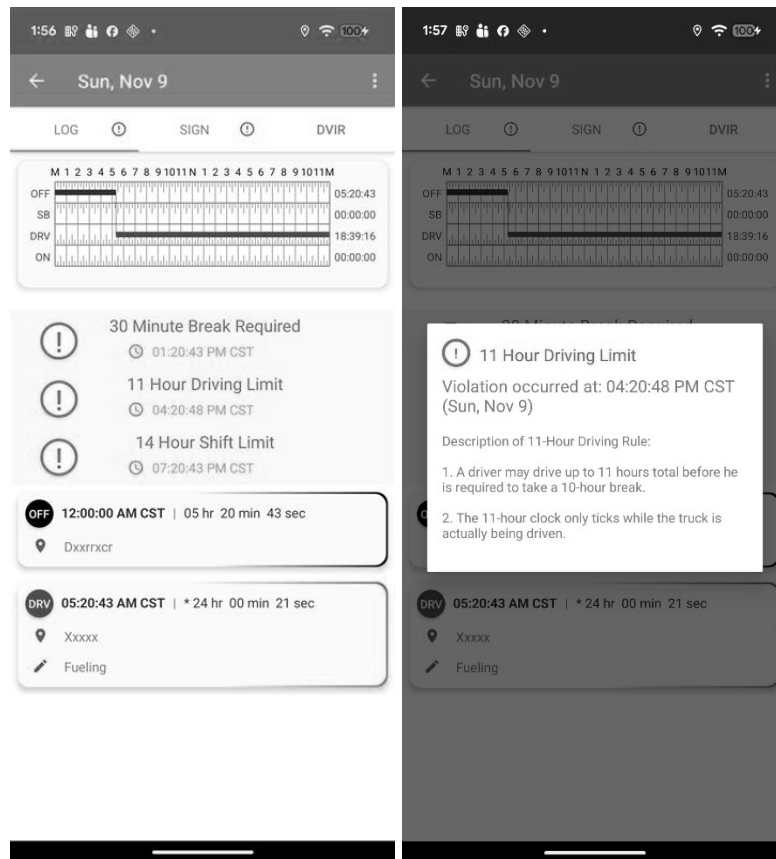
1:56

100

Sun, Nov 9

LOG SIGN DVIR

M 1 2 3 4 5 6 7 8 9 10 11 N 1 2 3 4 5 6 7 8 9 10 11 M

OFF 05:20:43
SB 00:00:00
DRV 18:39:16
ON 00:00:00

30 Minute Break Required
01:20:43 PM CST

11 Hour Driving Limit
04:20:48 PM CST

14 Hour Shift Limit
07:20:43 PM CST

OFF 12:00:00 AM CST | 05 hr 20 min 43 sec
Dxxrrxcr

DRV 05:20:43 AM CST | * 24 hr 00 min 21 sec
Xxxxx
Fueling

1:57

100

Sun, Nov 9

LOG SIGN DVIR

M 1 2 3 4 5 6 7 8 9 10 11 N 1 2 3 4 5 6 7 8 9 10 11 M

OFF 05:20:43
SB 00:00:00
DRV 18:39:16
ON 00:00:00

11 Hour Driving Limit

Violation occurred at: 04:20:48 PM CST (Sun, Nov 9)

Description of 11-Hour Driving Rule:

1. A driver may drive up to 11 hours total before he is required to take a 10-hour break.

2. The 11-hour clock only ticks while the truck is actually being driven.

DRV 05:20:43 AM CST | * 24 hr 00 min 21 sec
Xxxxx
Fueling